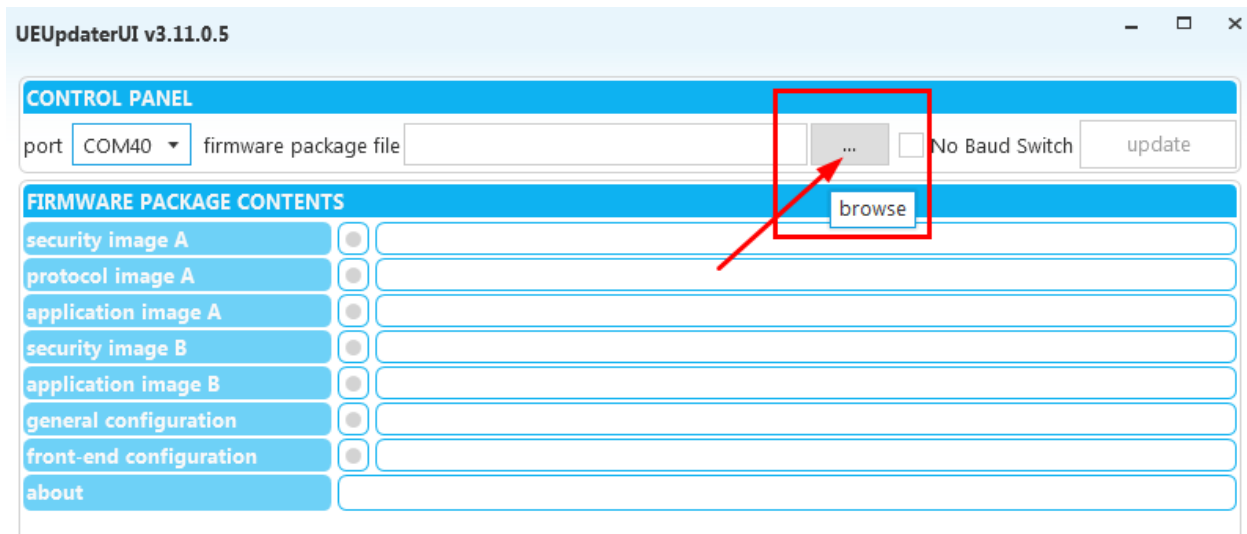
UEUpdaterUI v3.11.0.5

CONTROL PANEL

port COM40 firmware package file ... No Baud Switch update

browse

FIRMWARE PACKAGE CONTENTS

security image A

protocol image A

application image A

security image B

application image B

general configuration

front-end configuration

about